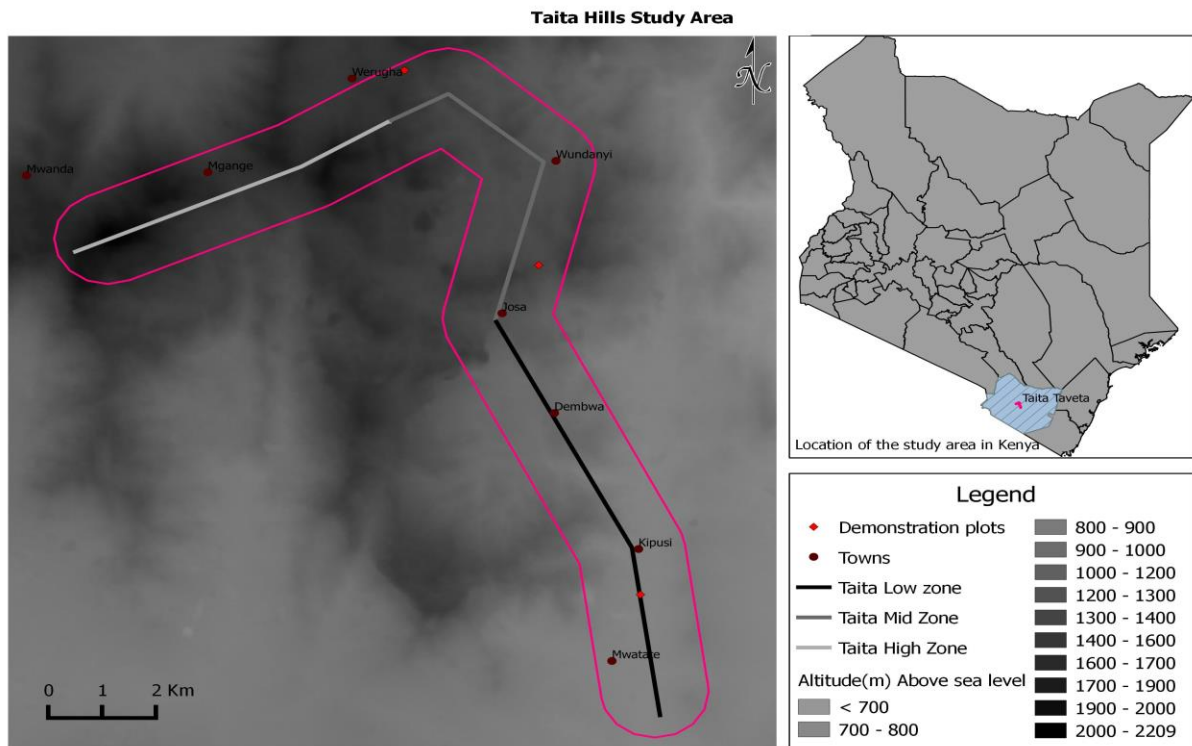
Taita Hills Study Area

N

Werugha
Mwanda
Mgange
Wundanyi
Josa
Dembwa
Kipusi
Mwatate

0 1 2 Km

Taita Taveta
Location of the study area in Kenya

Legend
Demonstration plots
Towns
Taita Low zone
Taita Mid Zone
Taita High Zone
Altitude(m) Above sea level
< 700
700 - 800
800 - 900
900 - 1000
1000 - 1200
1200 - 1300
1300 - 1400
1400 - 1600
1600 - 1700
1700 - 1900
1900 - 2000
2000 - 2209